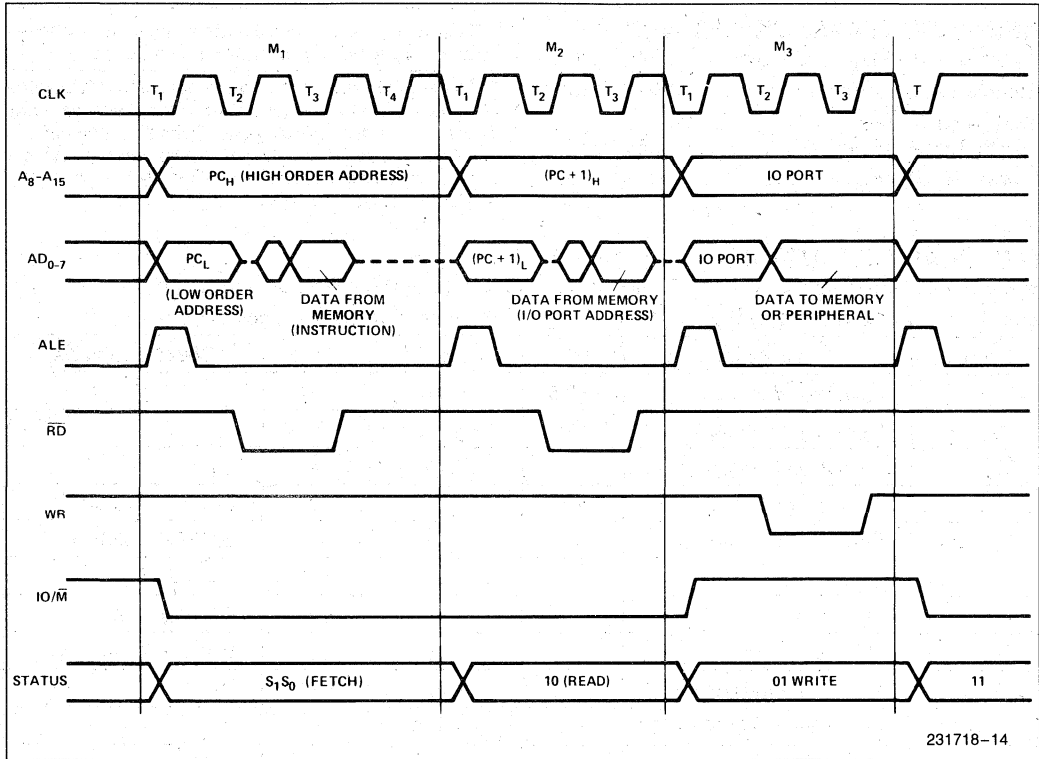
$M_1$

$M_2$

$M_3$

CLK

$T_1$ $T_2$ $T_3$ $T_4$ $T_1$ $T_2$ $T_3$ $T_1$ $T_2$ $T_3$ T

$A_8$-$A_{15}$

$PC_H$ (HIGH ORDER ADDRESS)

$(PC + 1)_H$

IO PORT

$AD_{0-7}$

$PC_L$

$(PC + 1)_L$

IO PORT

(LOW ORDER ADDRESS)

DATA FROM MEMORY (INSTRUCTION)

DATA FROM MEMORY (I/O PORT ADDRESS)

DATA TO MEMORY OR PERIPHERAL

ALE

$\overline{RD}$

WR

IO/$\overline{M}$

STATUS

$S_1S_0$ (FETCH)

10 (READ)

01 WRITE

11

231718–14